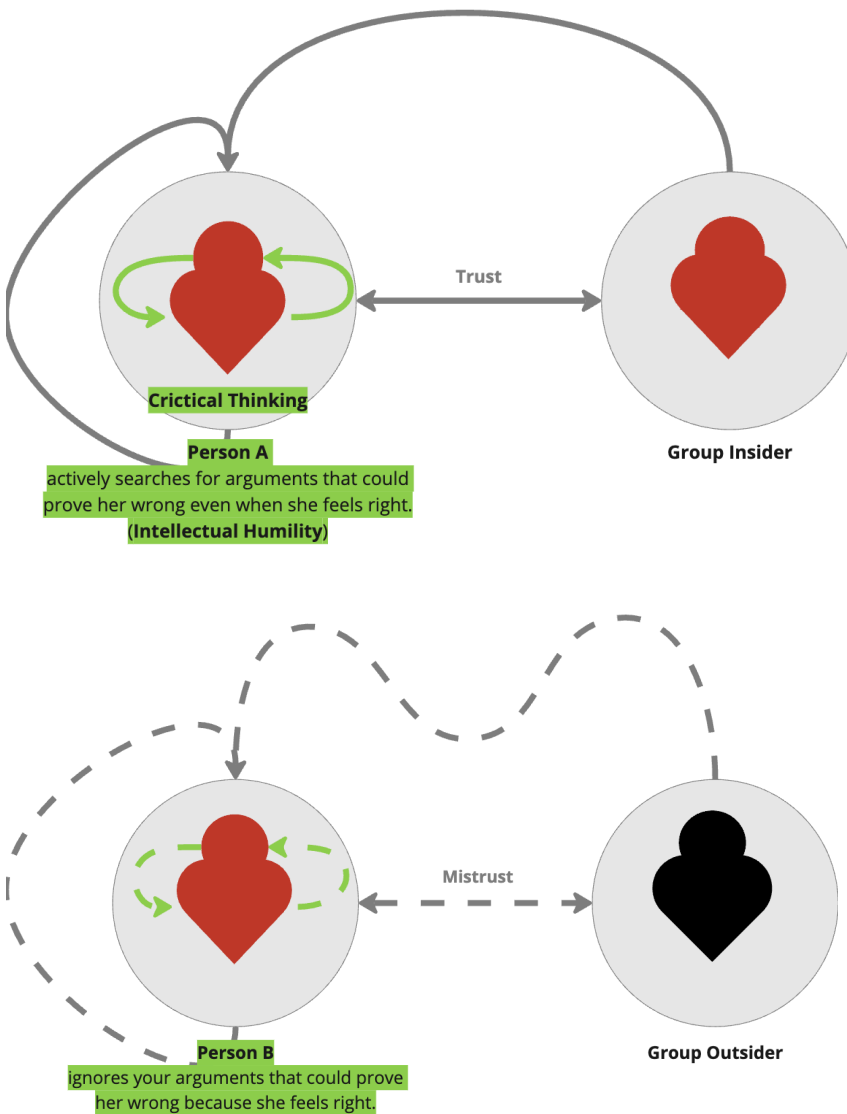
Trust

Crictical Thinking

Person A
actively searches for arguments that could prove her wrong even when she feels right.
(Intellectual Humility)

Group Insider

Mistrust

Person B
ignores your arguments that could prove her wrong because she feels right.

Group Outsider